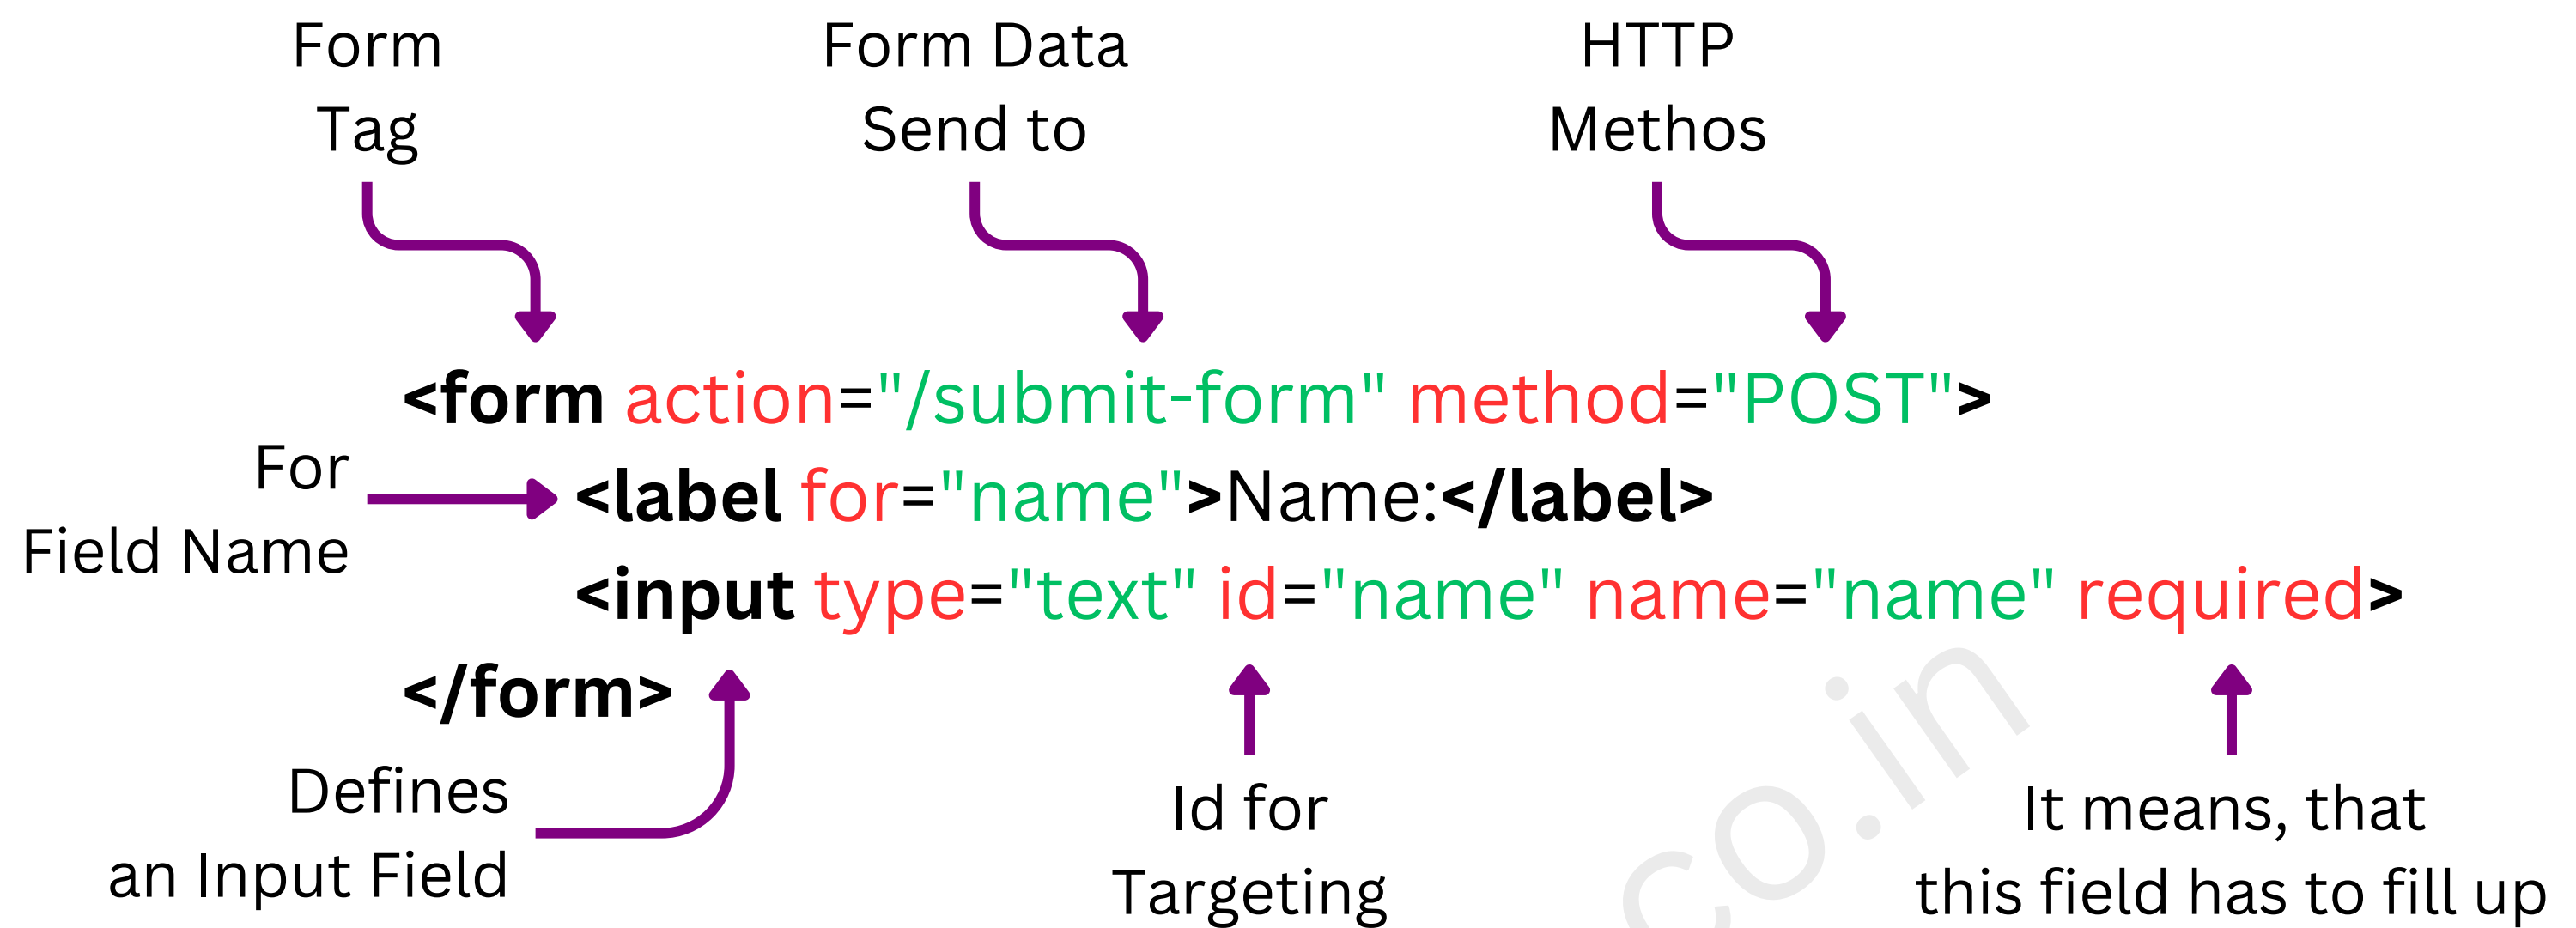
Form Tag

Form Data Send to

HTTP Methos

<form action="/submit-form" method="POST">

For Field Name

<label for="name">Name:</label>

<input type="text" id="name" name="name" required>

</form>

Defines an Input Field

Id for Targeting

c.o.in

It means, that this field has to fill up